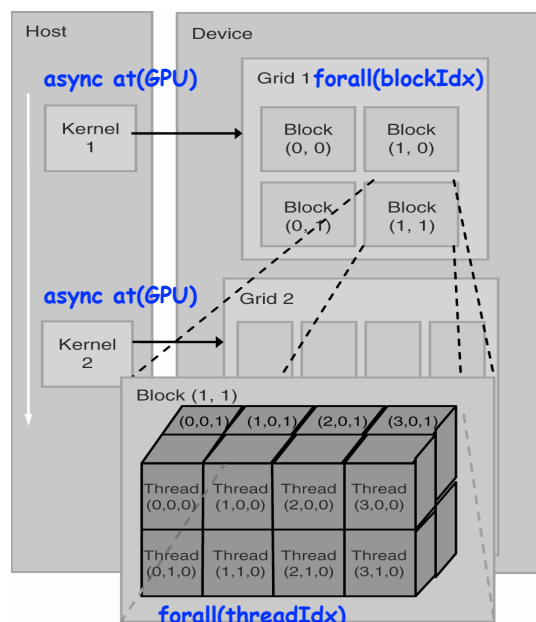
Host

async at(GPU)

Kernel 1

Device

Grid 1 forall(blockIdx)

Block (0, 0)

Block (1, 0)

Block (0, 1)

Block (1, 1)

async at(GPU)

Kernel 2

Grid 2

Block (1, 1)

(0,0,1) (1,0,1) (2,0,1) (3,0,1)

Thread (0,0,0)

Thread (1,0,0)

Thread (2,0,0)

Thread (3,0,0)

Thread (0,1,0)

Thread (1,1,0)

Thread (2,1,0)

Thread (3,1,0)

forall(threadIdx)